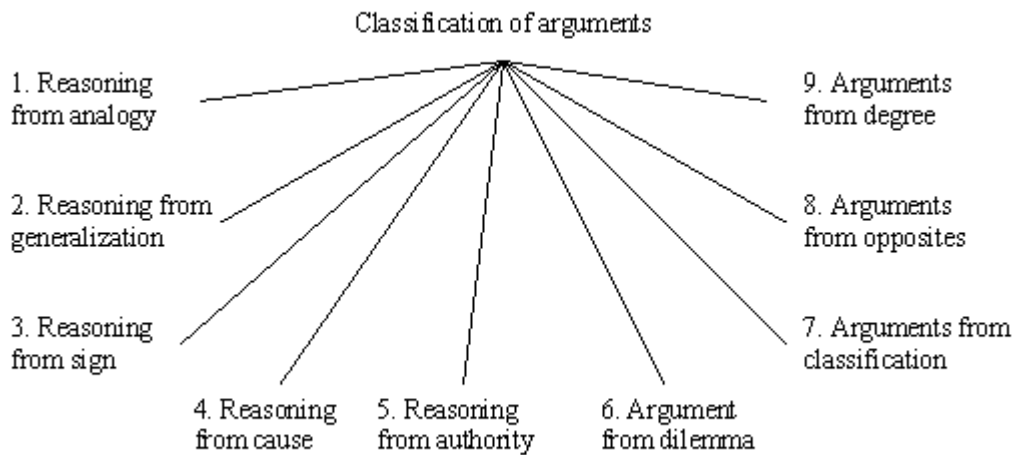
Classification of arguments

1. Reasoning from analogy

9. Arguments from degree

2. Reasoning from generalization

8. Arguments from opposites

3. Reasoning from sign

7. Arguments from classification

4. Reasoning from cause

5. Reasoning from authority

6. Argument from dilemma